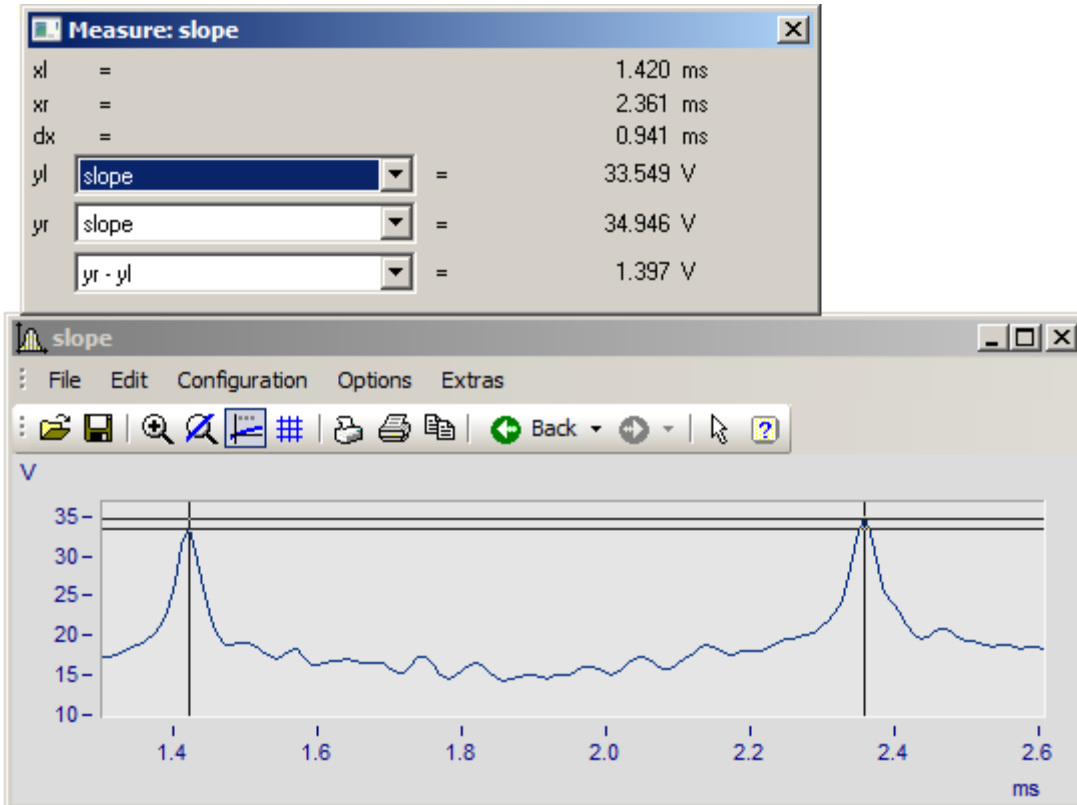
Measure: slope

xl = 1.420 ms
xr = 2.361 ms
dx = 0.941 ms
yl slope = 33.549 V
yr slope = 34.946 V
yr - yl = 1.397 V

slope

File Edit Configuration Options Extras

Back

V

35
30
25
20
15
10

1.4 1.6 1.8 2.0 2.2 2.4 2.6

ms